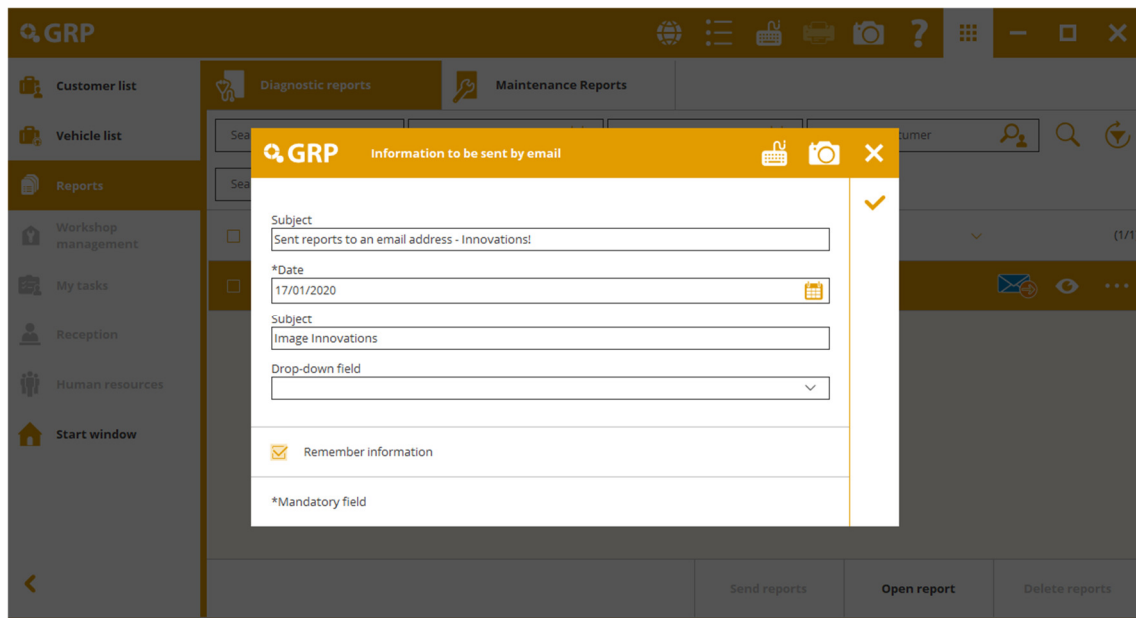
GRP

Customer list

Vehicle list

Reports

Workshop management

My tasks

Reception

Human resources

Start window

Diagnostic reports

Maintenance Reports

Sea

tumer

Sea

(1/1

GRP Information to be sent by email

Subject
Sent reports to an email address - Innovations!

*Date
17/01/2020

Subject
Image Innovations

Drop-down field

Remember information

*Mandatory field

Send reports

Open report

Delete reports